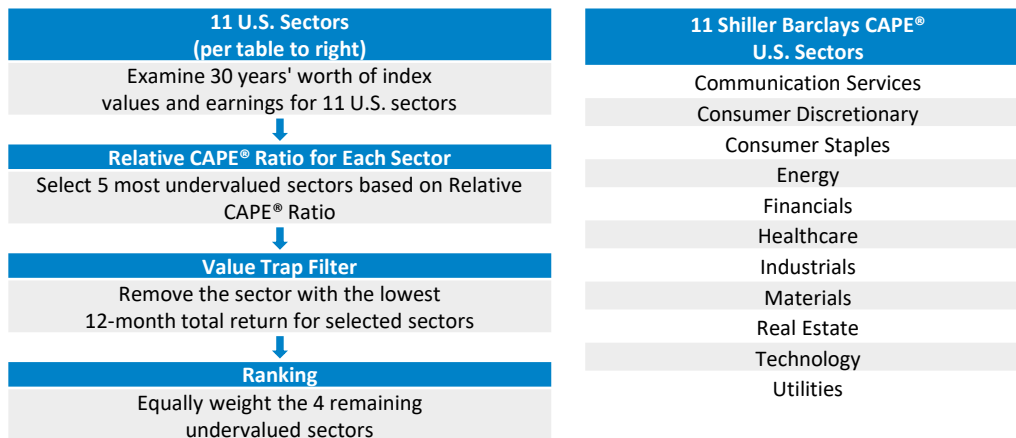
11 U.S. Sectors
(per table to right)

Examine 30 years' worth of index values and earnings for 11 U.S. sectors

Relative CAPE® Ratio for Each Sector

Select 5 most undervalued sectors based on Relative CAPE® Ratio

Value Trap Filter

Remove the sector with the lowest 12-month total return for selected sectors

Ranking

Equally weight the 4 remaining undervalued sectors

| 11 Shiller Barclays CAPE® U.S. Sectors |
|---|
| Communication Services |
| Consumer Discretionary |
| Consumer Staples |
| Energy |
| Financials |
| Healthcare |
| Industrials |
| Materials |
| Real Estate |
| Technology |
| Utilities |